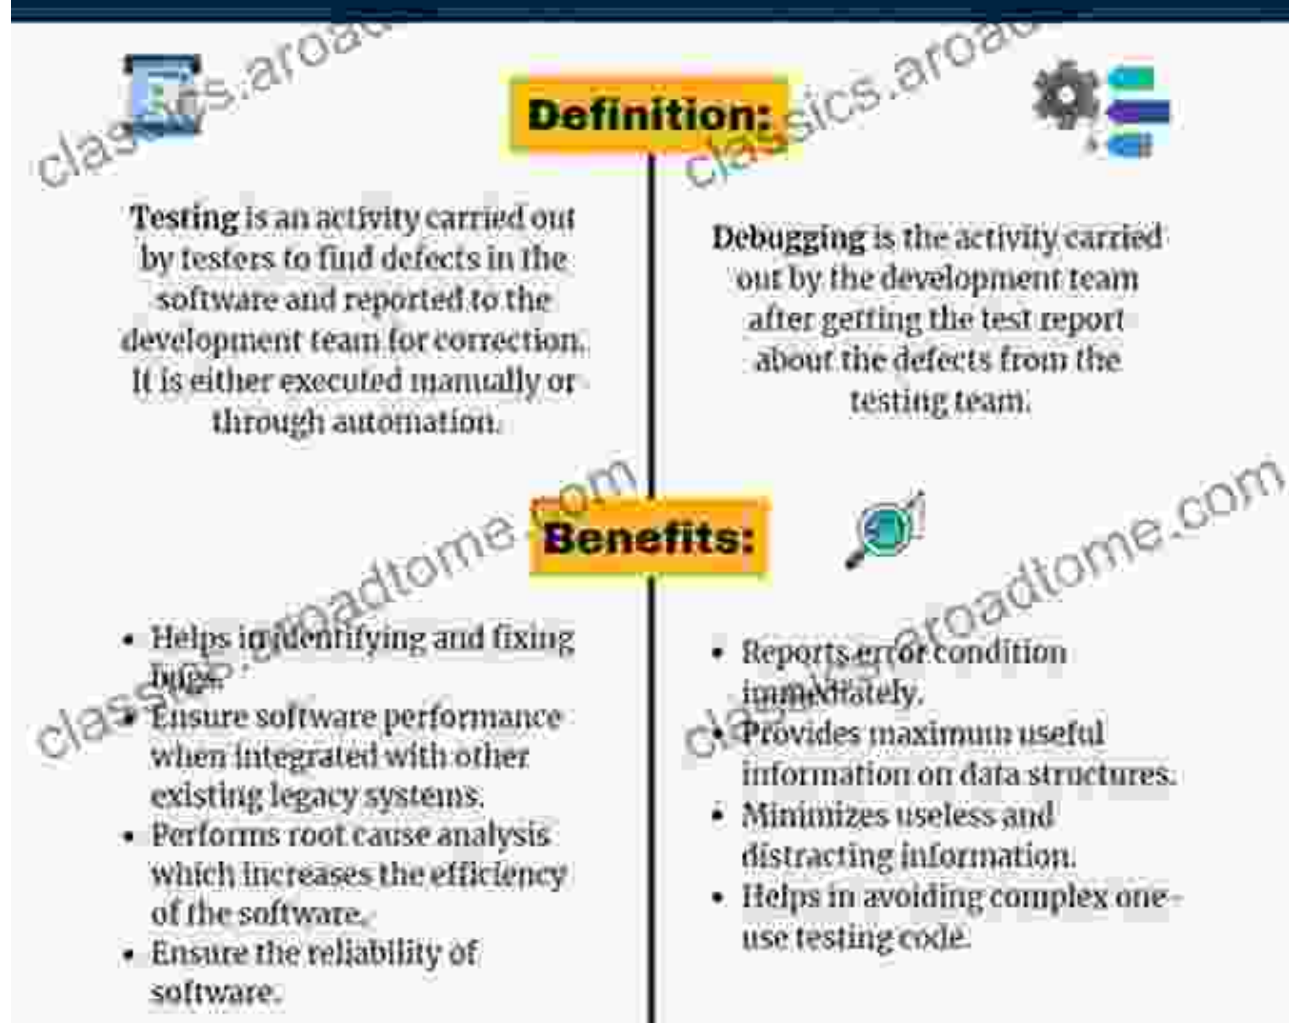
Definition:

Testing is an activity carried out by testers to find defects in the software and reported to the development team for correction. It is either executed manually or through automation.

Debugging is the activity carried out by the development team after getting the test report about the defects from the testing team.

Benefits:

- Helps in identifying and fixing bugs.
- Ensure software performance when integrated with other existing legacy systems.
- Performs root cause analysis which increases the efficiency of the software.
- Ensure the reliability of software.

- Reports error condition immediately.
- Provides maximum useful information on data structures.
- Minimizes useless and distracting information.
- Helps in avoiding complex one-use testing code.

classics.aroadtome.com
classics.aroadtome.com
classics.aroadtome.com
classics.aroadtome.com